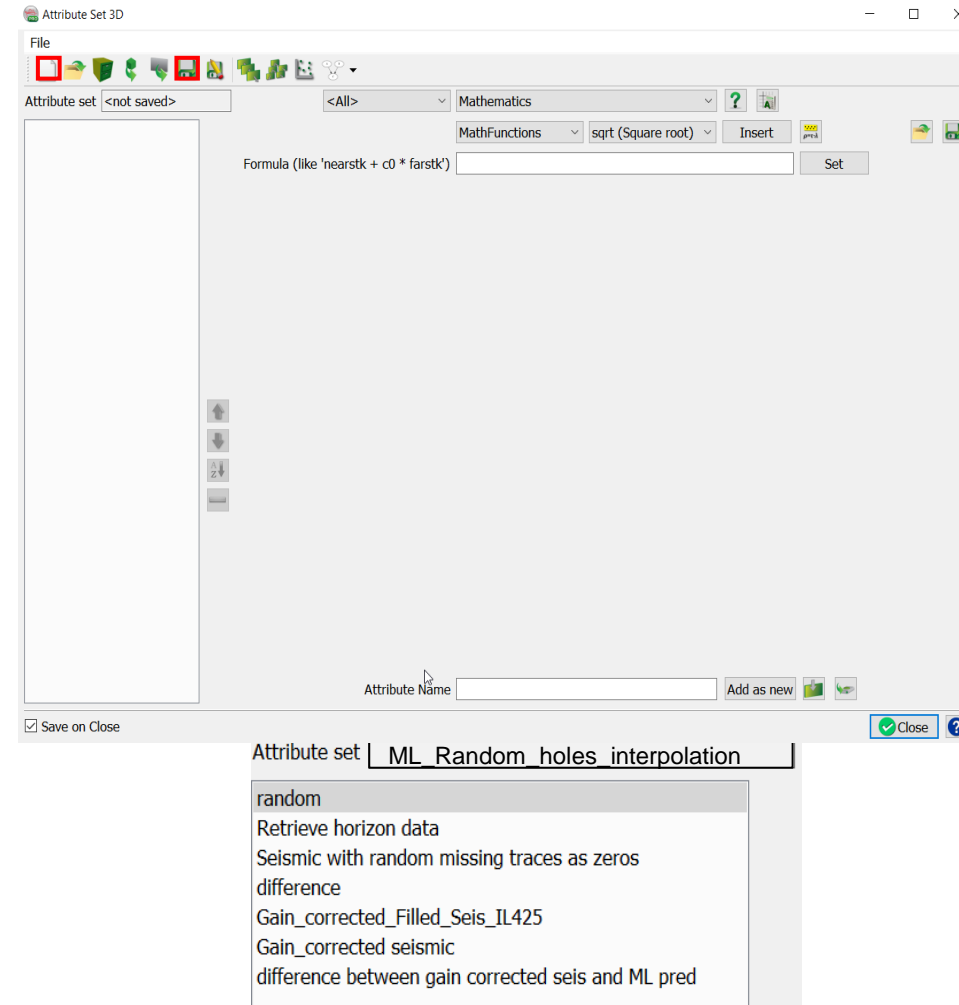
Attribute Set 3D

File

Attribute set <not saved>

<All>

Mathematics

MathFunctions

sqrt (Square root)

Insert

Formula (like 'nearstk + c0 * farstk')

Set

Attribute Name

Add as new

Save on Close

Close

Attribute set ML_Random_holes_interpolation

random
Retrieve horizon data
Seismic with random missing traces as zeros
difference
Gain_corrected_Filled_Seis_IL425
Gain_corrected seismic
difference between gain corrected seis and ML pred